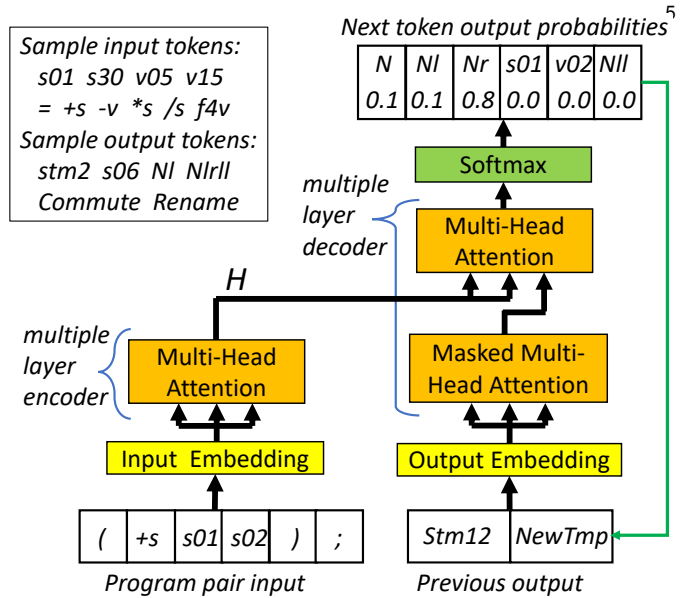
Sample input tokens:
s01 s30 v05 v15
= +s -v *s /s f4v
Sample output tokens:
stm2 s06 Nl Nlrll
Commute Rename

Next token output probabilities 5

| N | Nl | Nr | s01 | v02 | Nll |
|---|---|---|---|---|---|
| 0.1 | 0.1 | 0.8 | 0.0 | 0.0 | 0.0 |

Softmax

multiple layer decoder

Multi-Head Attention

H

multiple layer encoder

Multi-Head Attention

Masked Multi-Head Attention

Input Embedding

Output Embedding

| ( | +s | s01 | s02 | ) | ; |
|---|---|---|---|---|---|

Program pair input

| Stm12 | NewTmp |
|---|---|

Previous output